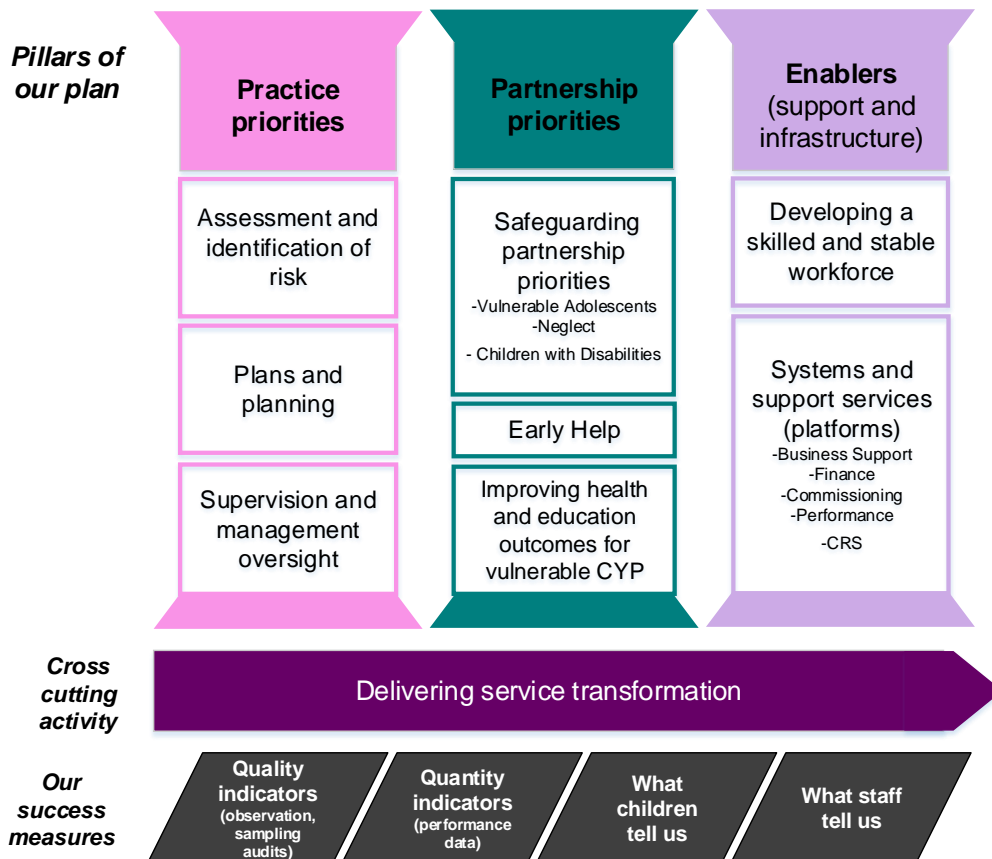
Pillars of our plan

Practice priorities

Assessment and identification of risk

Plans and planning

Supervision and management oversight

Partnership priorities

Safeguarding partnership priorities
-Vulnerable Adolescents
-Neglect
- Children with Disabilities

Early Help

Improving health and education outcomes for vulnerable CYP

Enablers (support and infrastructure)

Developing a skilled and stable workforce

Systems and support services (platforms)
-Business Support
-Finance
-Commissioning
-Performance
-CRS

Cross cutting activity

Delivering service transformation

Our success measures

Quality indicators (observation, sampling audits)

Quantity indicators (performance data)

What children tell us

What staff tell us